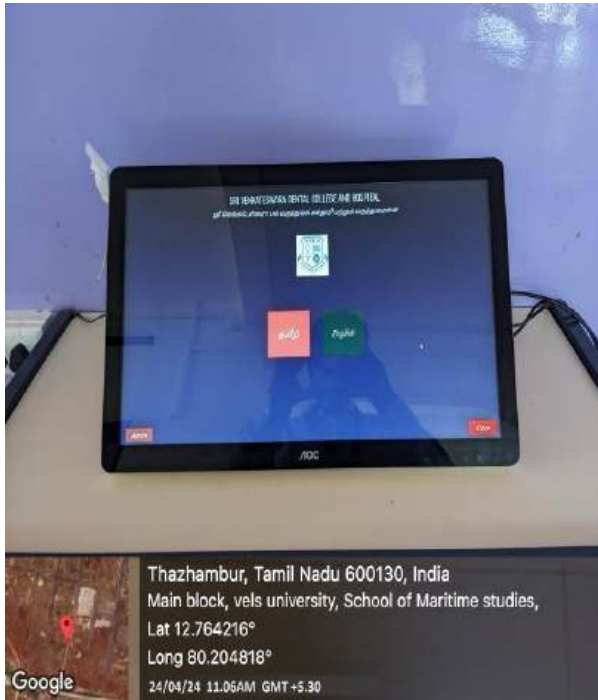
SRI VENKATESWARA DENTAL COLLEGE AND HOSPITAL

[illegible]

தமிழ்

English

Admin

Close

AOC

Google

Thazhambur, Tamil Nadu 600130, India
Main block, vels university, School of Maritime studies,
Lat 12.764216°
Long 80.204818°
24/04/24 11.06AM GMT +5.30